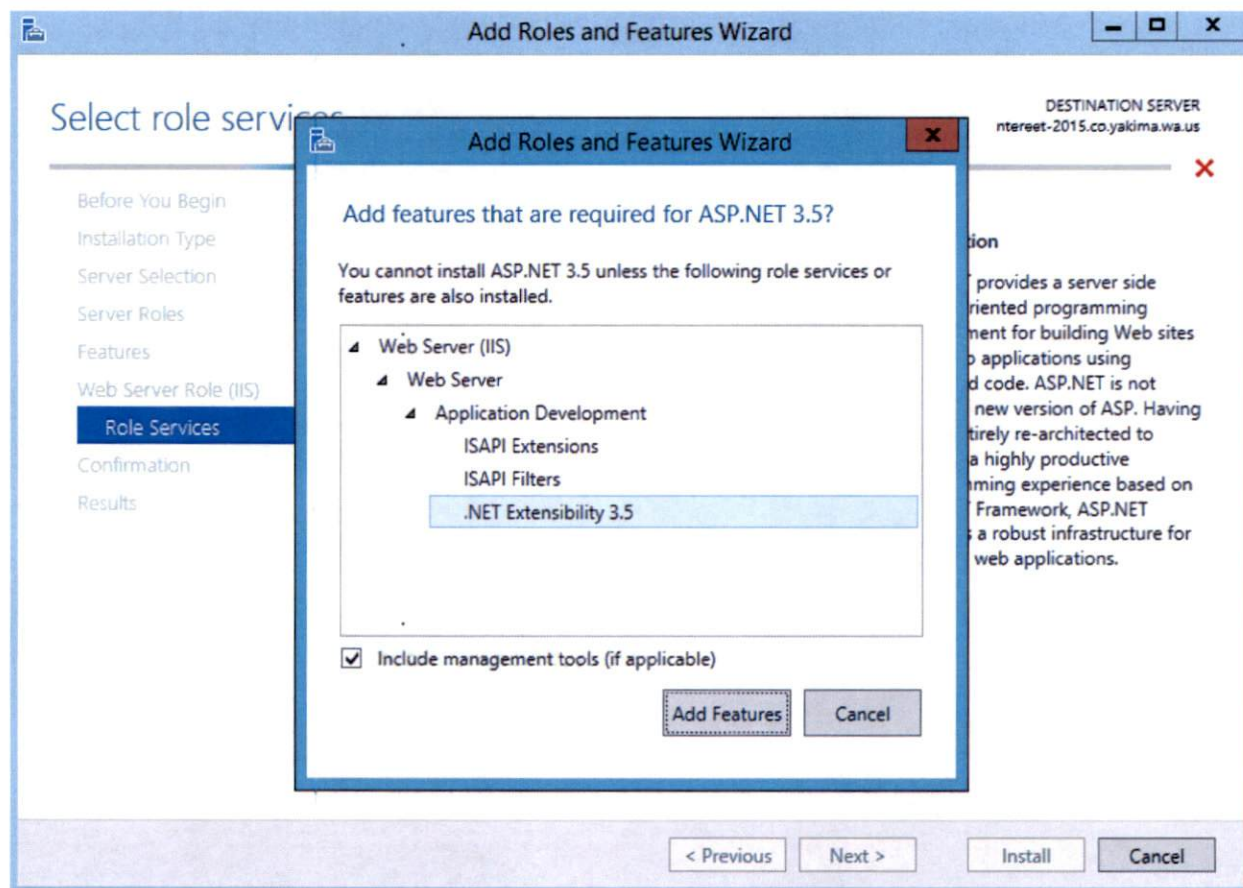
Add Roles and Features Wizard

Select role servi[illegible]

DESTINATION SERVER
ntereet-2015.co.yakima.wa.us

Before You Begin
Installation Type
Server Selection
Server Roles
Features
Web Server Role (IIS)
Role Services
Confirmation
Results

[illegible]ion

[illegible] provides a server side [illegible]riented programming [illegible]ment for building Web sites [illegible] applications using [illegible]d code. ASP.NET is not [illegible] new version of ASP. Having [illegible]tirely re-architected to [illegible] a highly productive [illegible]ming experience based on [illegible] Framework, ASP.NET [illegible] a robust infrastructure for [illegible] web applications.

Add Roles and Features Wizard

Add features that are required for ASP.NET 3.5?

You cannot install ASP.NET 3.5 unless the following role services or features are also installed.

Web Server (IIS)
Web Server
Application Development
ISAPI Extensions
ISAPI Filters
.NET Extensibility 3.5

Include management tools (if applicable)

Add Features
Cancel

< Previous
Next >
Install
Cancel